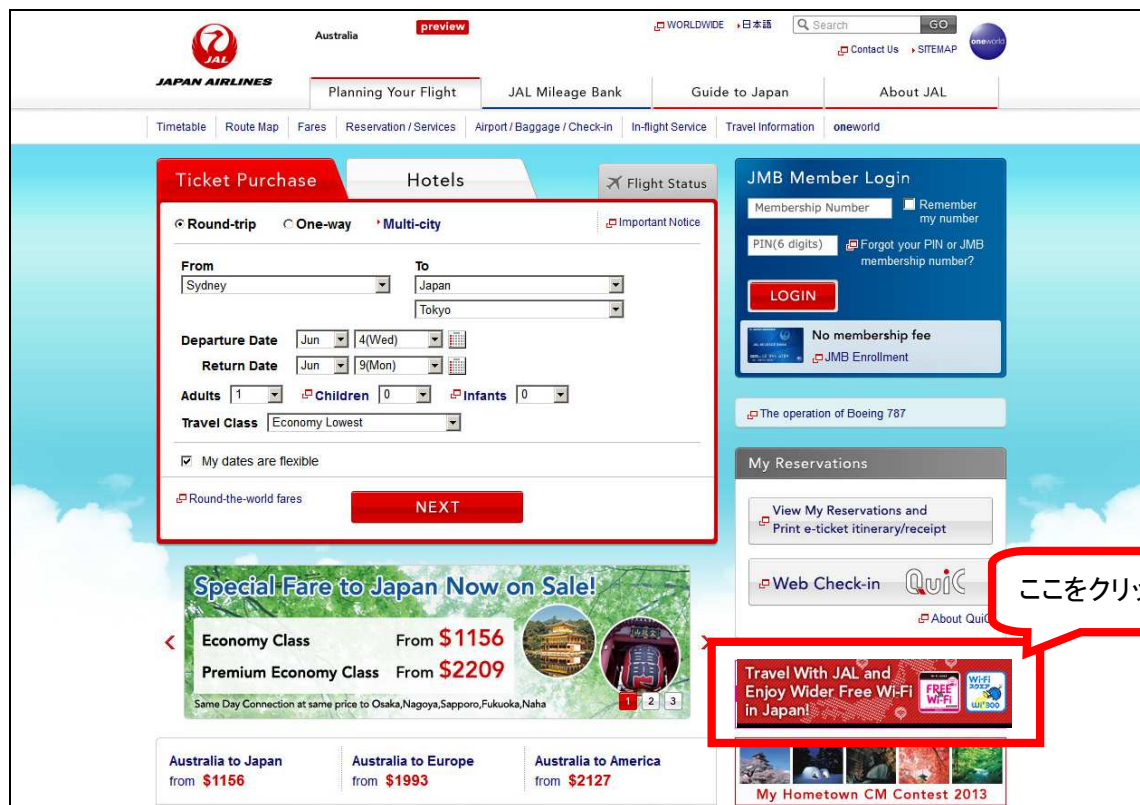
JAL
JAPAN AIRLINES

Australia

preview

WORLDWIDE 日本語 Search GO
Contact Us SITEMAP
oneworld

Planning Your Flight | JAL Mileage Bank | Guide to Japan | About JAL

Timetable | Route Map | Fares | Reservation / Services | Airport / Baggage / Check-in | In-flight Service | Travel Information | oneworld

Ticket Purchase
Hotels
Flight Status

Round-trip One-way Multi-city
Important Notice

From
Sydney
To
Japan
Tokyo

Departure Date Jun 4(Wed)
Return Date Jun 9(Mon)

Adults 1 Children 0 Infants 0

Travel Class Economy Lowest

My dates are flexible

Round-the-world fares
NEXT

JMB Member Login
Membership Number
Remember my number
PIN(6 digits)
Forgot your PIN or JMB membership number?
LOGIN
No membership fee
JMB Enrollment

The operation of Boeing 787

My Reservations
View My Reservations and Print e-ticket itinerary/receipt
Web Check-in QuiC
About Qui
ここをクリッ

Special Fare to Japan Now on Sale!
Economy Class From $1156
Premium Economy Class From $2209
Same Day Connection at same price to Osaka,Nagoya,Sapporo,Fukuoka,Naha
1 2 3

Travel With JAL and Enjoy Wider Free Wi-Fi in Japan!
FREE Wi-Fi
Wi-Fi 300

Australia to Japan from $1156
Australia to Europe from $1993
Australia to America from $2127

My Hometown CM Contest 2013